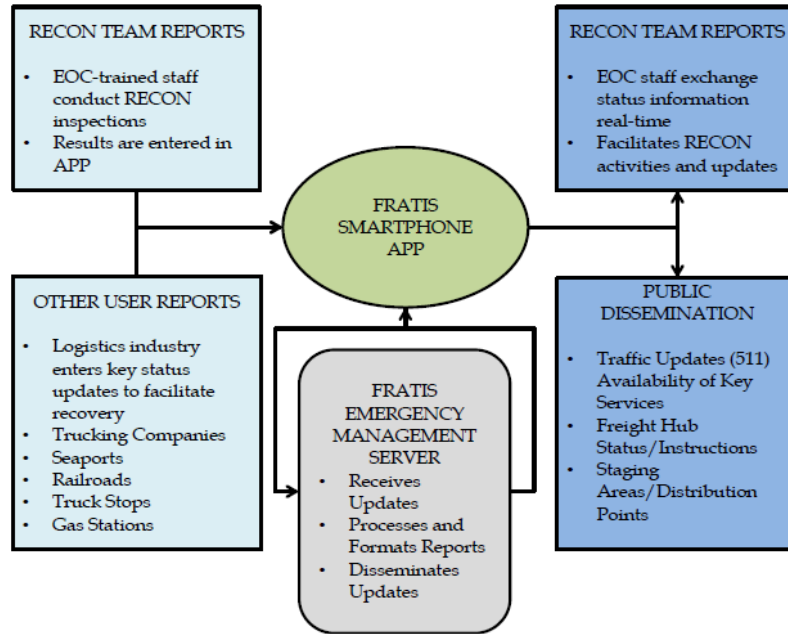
RECON TEAM REPORTS

- EOC-trained staff conduct RECON inspections
- Results are entered in APP

OTHER USER REPORTS

- Logistics industry enters key status updates to facilitate recovery
- Trucking Companies
- Seaports
- Railroads
- Truck Stops
- Gas Stations

FRATIS SMARTPHONE APP

FRATIS EMERGENCY MANAGEMENT SERVER

- Receives Updates
- Processes and Formats Reports
- Disseminates Updates

RECON TEAM REPORTS

- EOC staff exchange status information real-time
- Facilitates RECON activities and updates

PUBLIC DISSEMINATION

- Traffic Updates (511) Availability of Key Services
- Freight Hub Status/Instructions
- Staging Areas/Distribution Points